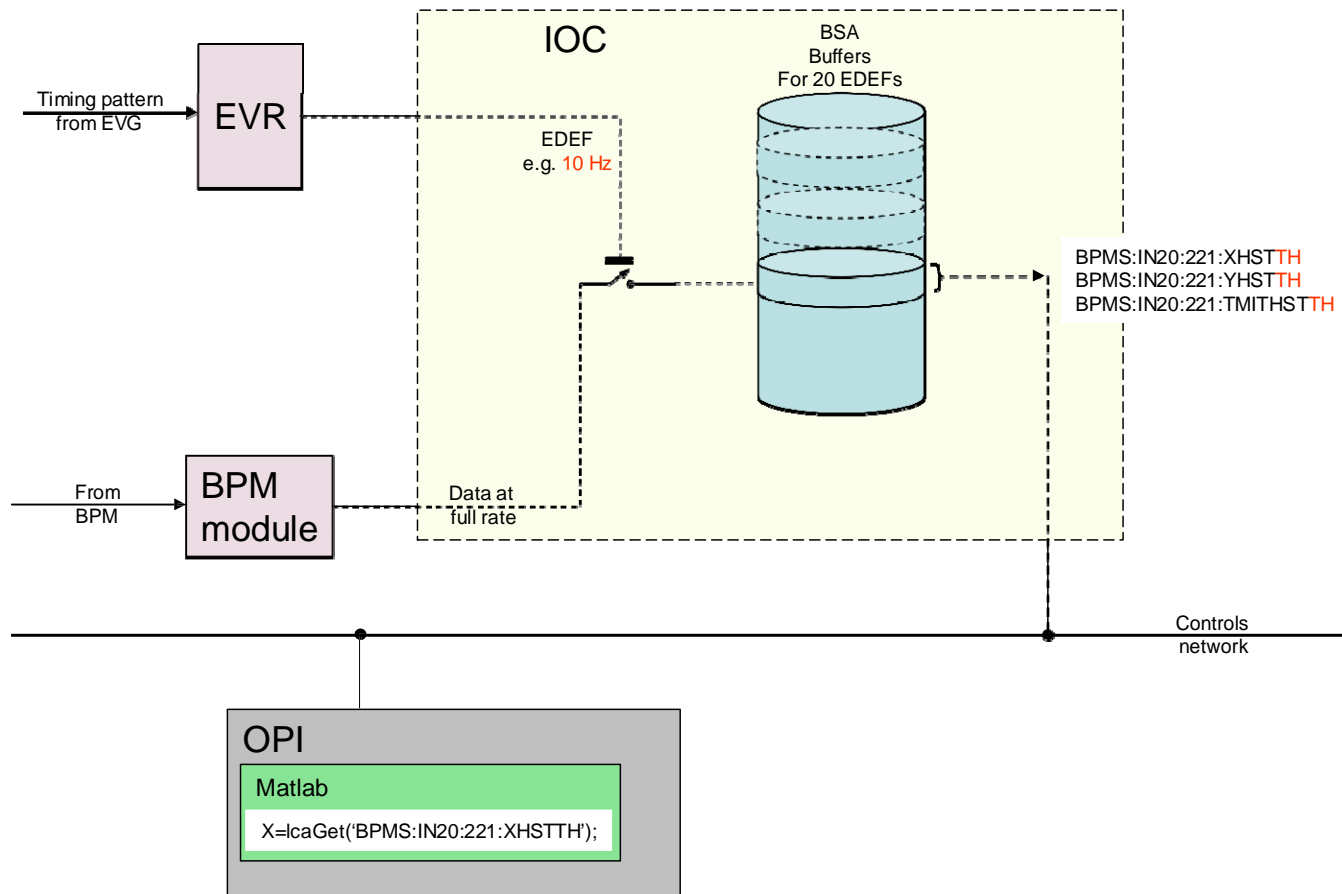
IOC

BSA
Buffers
For 20 EDEFs

Timing pattern from EVG

EVR

EDEF
e.g. 10 Hz

BPMS:IN20:221:XHSTTH
BPMS:IN20:221:YHSTTH
BPMS:IN20:221:TMITHSTTH

From BPM

BPM module

Data at full rate

Controls network

OPI

Matlab

X=lcaGet('BPMS:IN20:221:XHSTTH');